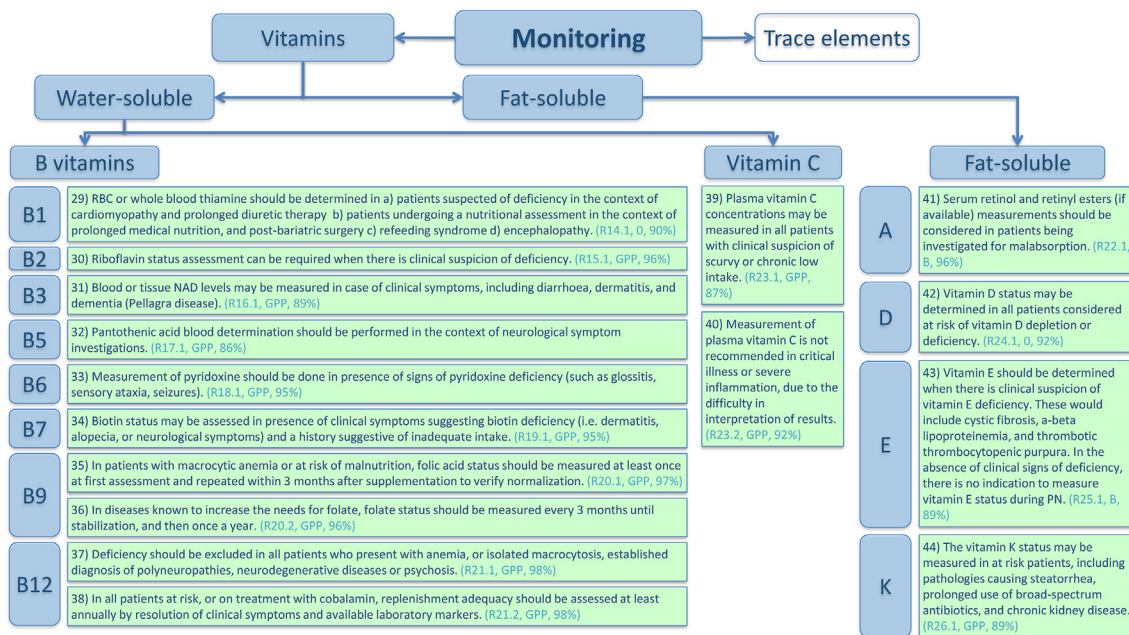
Vitamins

Monitoring

Trace elements

Water-soluble

Fat-soluble

B vitamins

Vitamin C

Fat-soluble

B1
29) RBC or whole blood thiamine should be determined in a) patients suspected of deficiency in the context of cardiomyopathy and prolonged diuretic therapy b) patients undergoing a nutritional assessment in the context of prolonged medical nutrition, and post-bariatric surgery c) refeeding syndrome d) encephalopathy. (R14.1, 0, 90%)

B2
30) Riboflavin status assessment can be required when there is clinical suspicion of deficiency. (R15.1, GPP, 96%)

B3
31) Blood or tissue NAD levels may be measured in case of clinical symptoms, including diarrhoea, dermatitis, and dementia (Pellagra disease). (R16.1, GPP, 89%)

B5
32) Pantothenic acid blood determination should be performed in the context of neurological symptom investigations. (R17.1, GPP, 86%)

B6
33) Measurement of pyridoxine should be done in presence of signs of pyridoxine deficiency (such as glossitis, sensory ataxia, seizures). (R18.1, GPP, 95%)

B7
34) Biotin status may be assessed in presence of clinical symptoms suggesting biotin deficiency (i.e. dermatitis, alopecia, or neurological symptoms) and a history suggestive of inadequate intake. (R19.1, GPP, 95%)

B9
35) In patients with macrocytic anemia or at risk of malnutrition, folic acid status should be measured at least once at first assessment and repeated within 3 months after supplementation to verify normalization. (R20.1, GPP, 97%)

36) In diseases known to increase the needs for folate, folate status should be measured every 3 months until stabilization, and then once a year. (R20.2, GPP, 96%)

B12
37) Deficiency should be excluded in all patients who present with anemia, or isolated macrocytosis, established diagnosis of polyneuropathies, neurodegenerative diseases or psychosis. (R21.1, GPP, 98%)

38) In all patients at risk, or on treatment with cobalamin, replenishment adequacy should be assessed at least annually by resolution of clinical symptoms and available laboratory markers. (R21.2, GPP, 98%)

39) Plasma vitamin C concentrations may be measured in all patients with clinical suspicion of scurvy or chronic low intake. (R23.1, GPP, 87%)

40) Measurement of plasma vitamin C is not recommended in critical illness or severe inflammation, due to the difficulty in interpretation of results. (R23.2, GPP, 92%)

A
41) Serum retinol and retinyl esters (if available) measurements should be considered in patients being investigated for malabsorption. (R22.1, B, 96%)

D
42) Vitamin D status may be determined in all patients considered at risk of vitamin D depletion or deficiency. (R24.1, 0, 92%)

E
43) Vitamin E should be determined when there is clinical suspicion of vitamin E deficiency. These would include cystic fibrosis, a-beta lipoproteinemia, and thrombotic thrombocytopenic purpura. In the absence of clinical signs of deficiency, there is no indication to measure vitamin E status during PN. (R25.1, B, 89%)

K
44) The vitamin K status may be measured in at risk patients, including pathologies causing steatorrhea, prolonged use of broad-spectrum antibiotics, and chronic kidney disease. (R26.1, GPP, 89%)